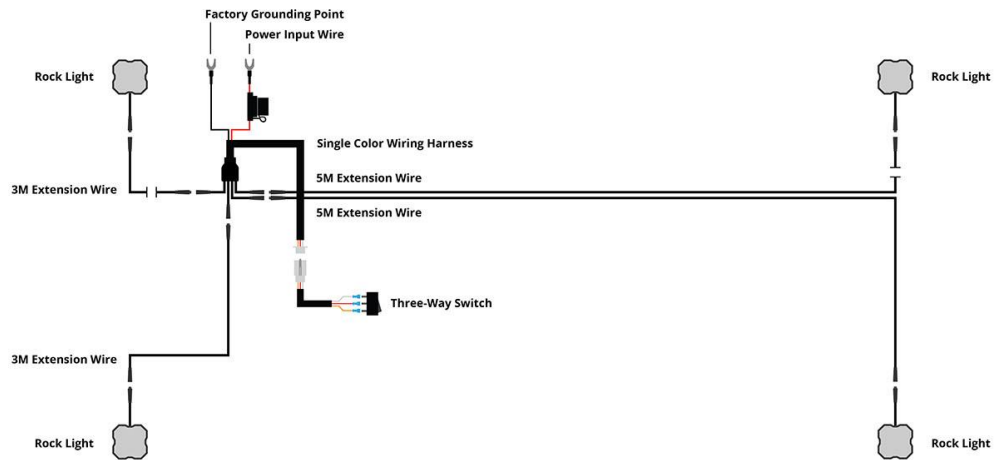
Factory Grounding Point
Power Input Wire
Rock Light
Rock Light
Single Color Wiring Harness
3M Extension Wire
5M Extension Wire
5M Extension Wire
Three-Way Switch
3M Extension Wire
Rock Light
Rock Light